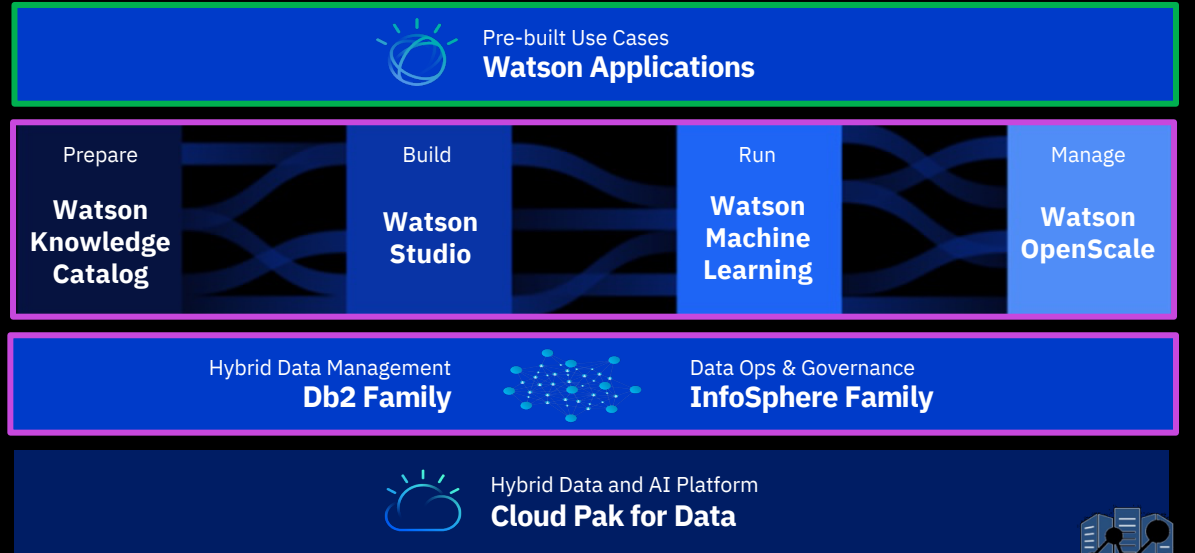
Pre-built Use Cases
Watson Applications

Prepare
Watson Knowledge Catalog

Build
Watson Studio

Run
Watson Machine Learning

Manage
Watson OpenScale

Hybrid Data Management
Db2 Family

Data Ops & Governance
InfoSphere Family

Hybrid Data and AI Platform
Cloud Pak for Data